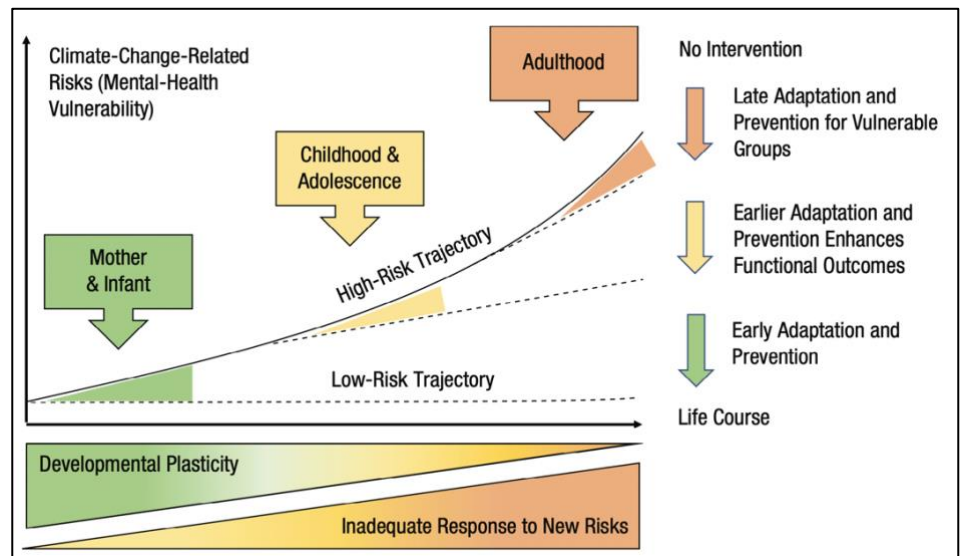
Climate-Change-Related Risks (Mental-Health Vulnerability)

Adulthood

No Intervention

Late Adaptation and Prevention for Vulnerable Groups

Childhood & Adolescence

Earlier Adaptation and Prevention Enhances Functional Outcomes

High-Risk Trajectory

Mother & Infant

Early Adaptation and Prevention

Low-Risk Trajectory

Life Course

Developmental Plasticity

Inadequate Response to New Risks